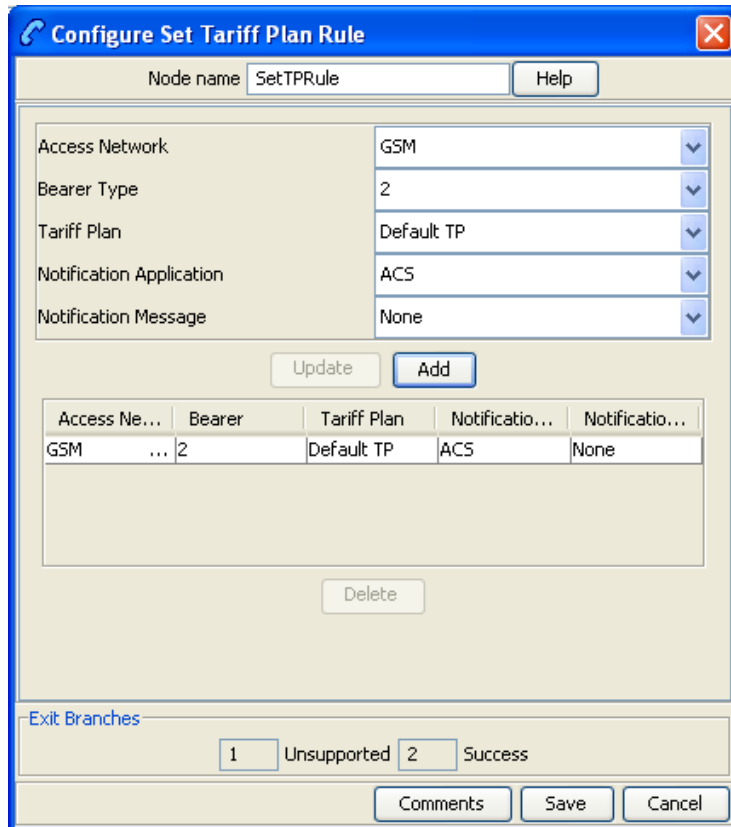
Configure Set Tariff Plan Rule

Node name SetTPRule Help

| Access Network | GSM |
|---|---|
| Bearer Type | 2 |
| Tariff Plan | Default TP |
| Notification Application | ACS |
| Notification Message | None |

Update Add

| Access Ne... | Bearer | Tariff Plan | Notificatio... | Notificatio... |
|---|---|---|---|---|
| GSM ... | 2 | Default TP | ACS | None |

Delete

Exit Branches

1 Unsupported 2 Success

Comments Save Cancel